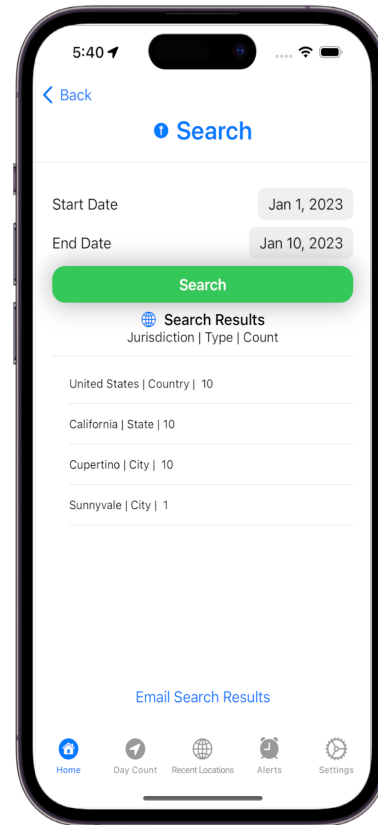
5:40

Back

Search

Start Date Jan 1, 2023

End Date Jan 10, 2023

Search

Search Results

Jurisdiction | Type | Count

United States | Country | 10

California | State | 10

Cupertino | City | 10

Sunnyvale | City | 1

Email Search Results

Home Day Count Recent Locations Alerts Settings